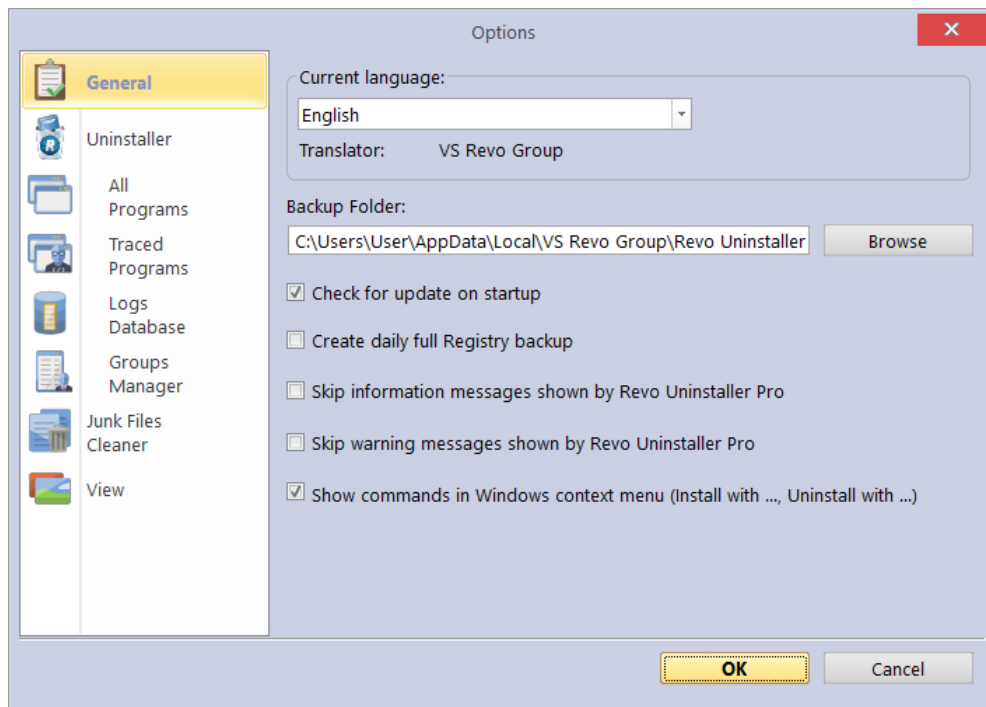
Options

General

Uninstaller

All Programs

Traced Programs

Logs Database

Groups Manager

Junk Files Cleaner

View

Current language:

English

Translator: VS Revo Group

Backup Folder:

C:\Users\User\AppData\Local\VS Revo Group\Revo Uninstaller

Browse

Check for update on startup

Create daily full Registry backup

Skip information messages shown by Revo Uninstaller Pro

Skip warning messages shown by Revo Uninstaller Pro

Show commands in Windows context menu (Install with ..., Uninstall with ...)

OK

Cancel